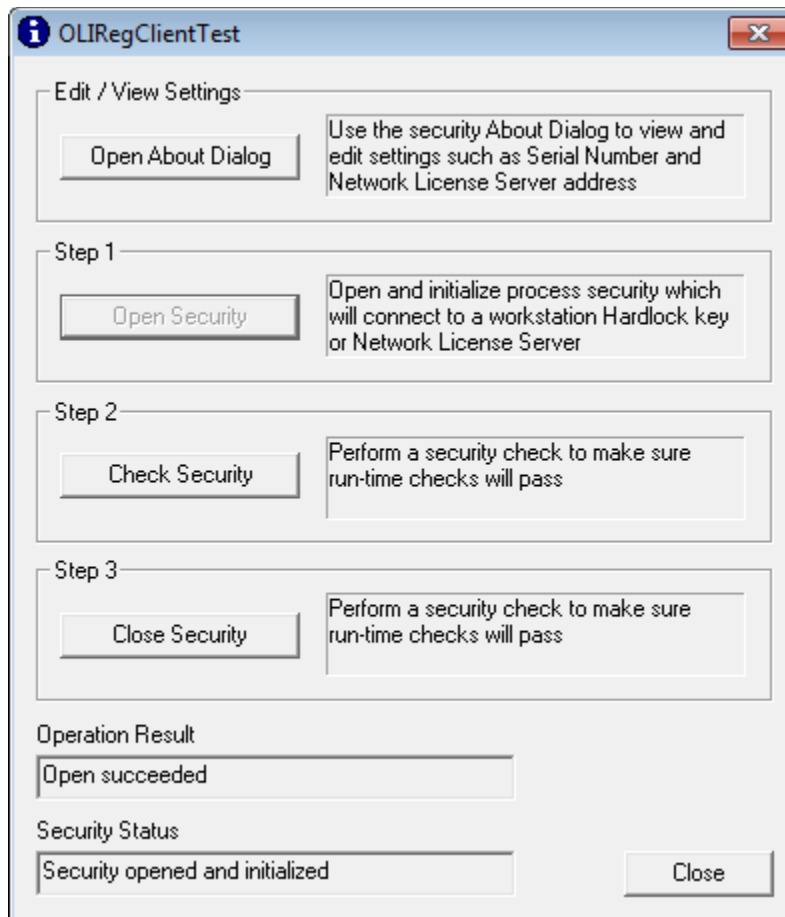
OLIRegClientTest

Edit / View Settings

Open About Dialog

Use the security About Dialog to view and edit settings such as Serial Number and Network License Server address

Step 1

Open Security

Open and initialize process security which will connect to a workstation Hardlock key or Network License Server

Step 2

Check Security

Perform a security check to make sure run-time checks will pass

Step 3

Close Security

Perform a security check to make sure run-time checks will pass

Operation Result

Open succeeded

Security Status

Security opened and initialized

Close